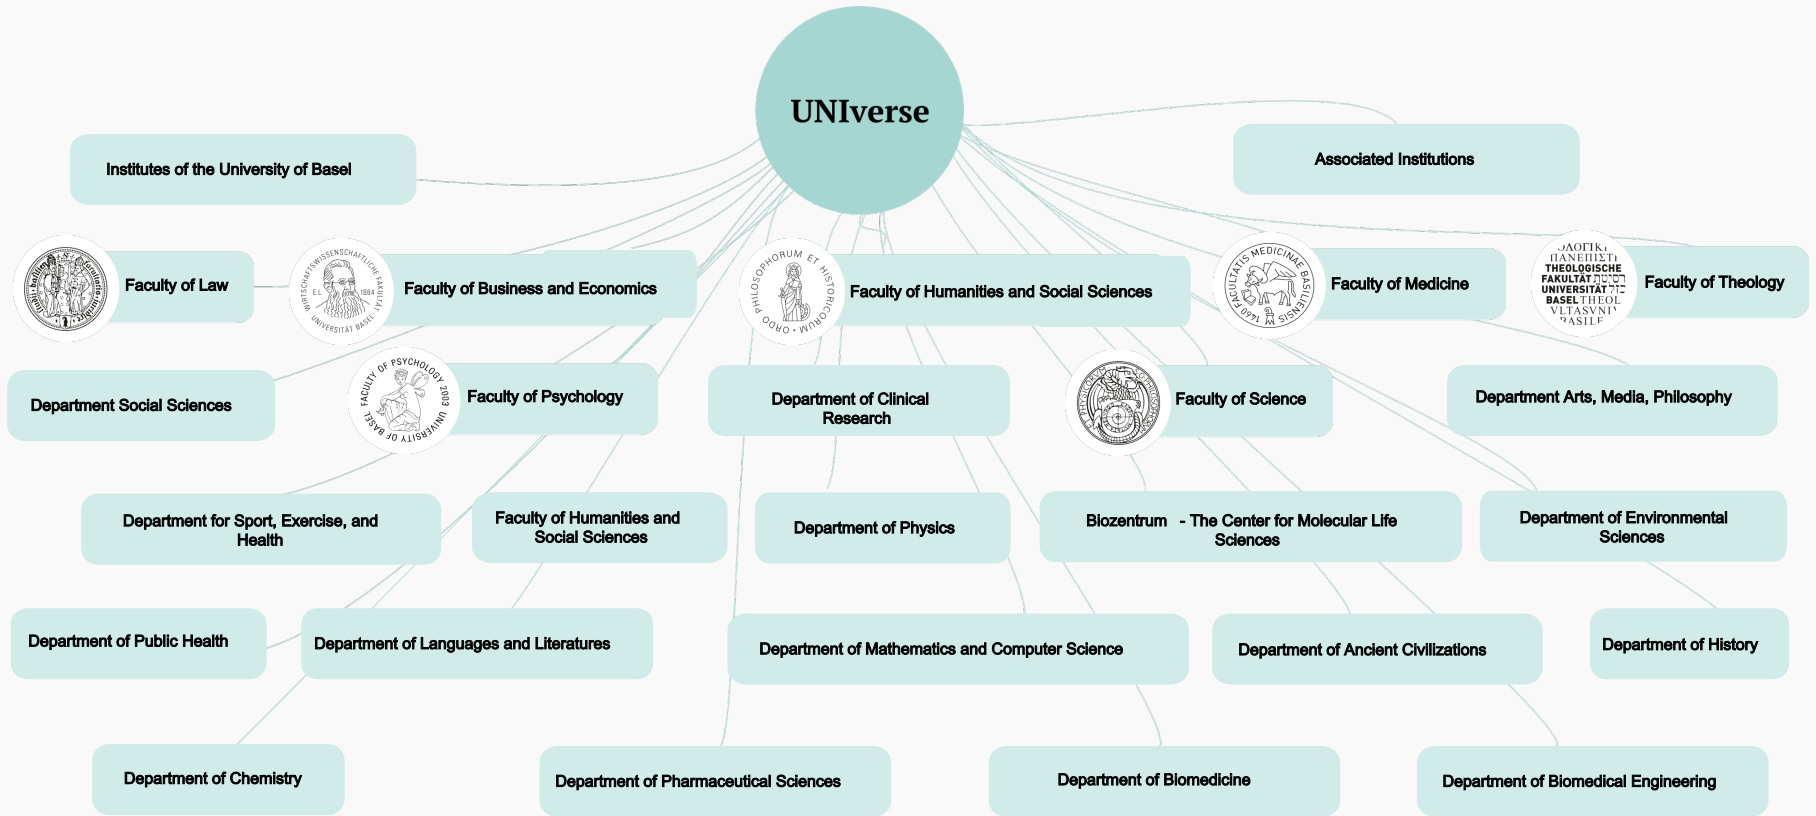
UNIverse

Institutes of the University of Basel

Associated Institutions

Faculty of Law

WIRTSCHAFTSWISSENSCHAFTLICHE FAKULTÄT UNIVERSITÄT BASEL 1884

Faculty of Business and Economics

ORDO PHILOSOPHORUM ET HISTORICORUM

Faculty of Humanities and Social Sciences

FACULTATIS MEDICINAE BASILIENSIS 1460

Faculty of Medicine

THEOLOGISCHE FAKULTÄT UNIVERSITÄT BASEL

Faculty of Theology

Department Social Sciences

FACULTY OF PSYCHOLOGY 2003 UNIVERSITY OF BASEL

Faculty of Psychology

Department of Clinical Research

Faculty of Science

Department Arts, Media, Philosophy

Department for Sport, Exercise, and Health

Faculty of Humanities and Social Sciences

Department of Physics

Biozentrum - The Center for Molecular Life Sciences

Department of Environmental Sciences

Department of Public Health

Department of Languages and Literatures

Department of Mathematics and Computer Science

Department of Ancient Civilizations

Department of History

Department of Chemistry

Department of Pharmaceutical Sciences

Department of Biomedicine

Department of Biomedical Engineering